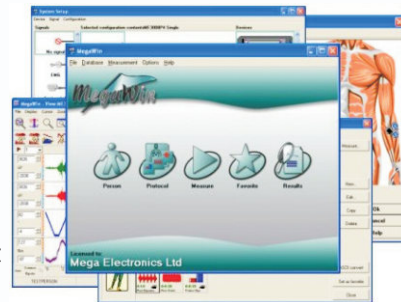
System Setup
Device Signal Configuration
Signals
Selected configuration content: ME 3000P8 Single
Devices
No signal
CH1
CH2
MegaWin - Raw EMG
MegaWin
File Database Measurement Options Help
MegaWin
Person
Protocol
Measure
Favourite
Results
Licensed to
Mega Electronics Ltd
Measure
Run
Cut
Copy
Delete
Save
Cancel
Help
Set as favourite
Close